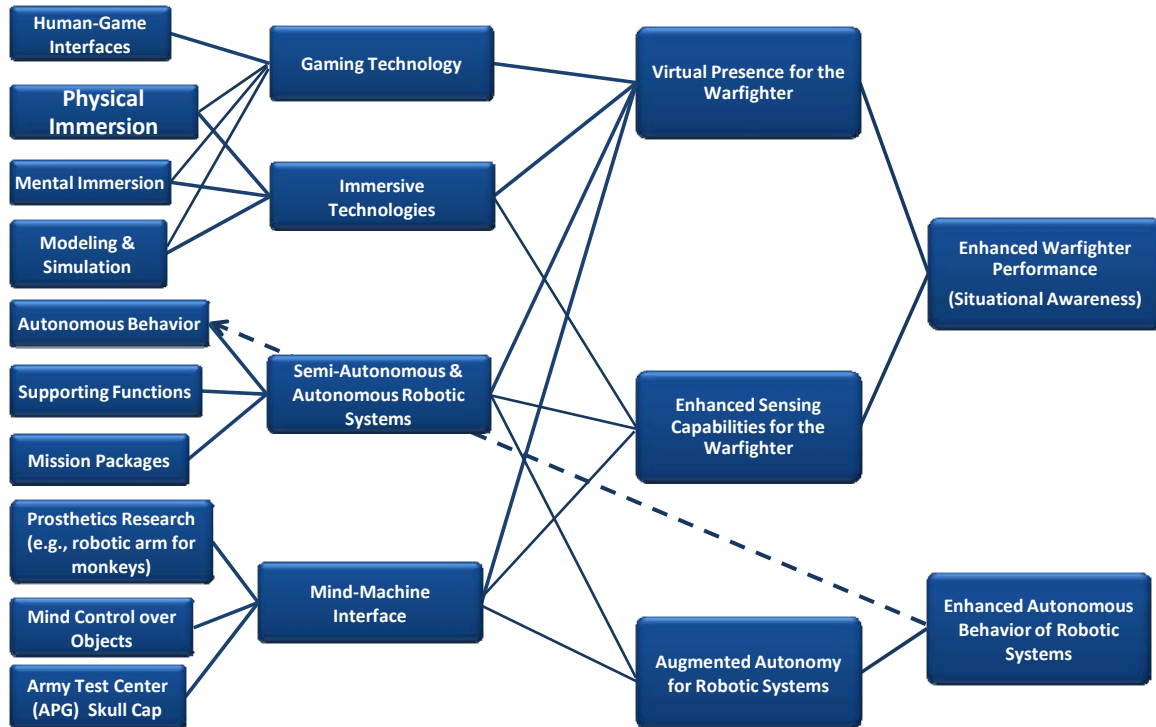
Human-Game Interfaces

Physical Immersion

Mental Immersion

Modeling & Simulation

Autonomous Behavior

Supporting Functions

Mission Packages

Prosthetics Research (e.g., robotic arm for monkeys)

Mind Control over Objects

Army Test Center (APG) Skull Cap

Gaming Technology

Immersive Technologies

Semi-Autonomous & Autonomous Robotic Systems

Mind-Machine Interface

Virtual Presence for the Warfighter

Enhanced Sensing Capabilities for the Warfighter

Augmented Autonomy for Robotic Systems

Enhanced Warfighter Performance

(Situational Awareness)

Enhanced Autonomous Behavior of Robotic Systems